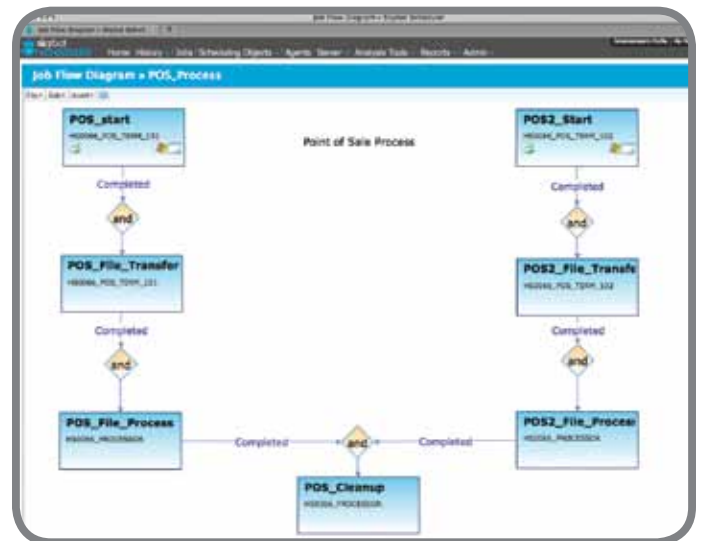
Job Flow Diagram » POS_Process

POS_start
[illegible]

Point of Sale Process

POS2_Start
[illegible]

Completed

and

Completed

and

POS_File_Transfer
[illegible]

POS2_File_Transfe
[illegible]

Completed

and

Completed

and

POS_File_Process
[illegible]

Completed

and

Completed

POS2_File_Proces
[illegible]

POS_Cleanup
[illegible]